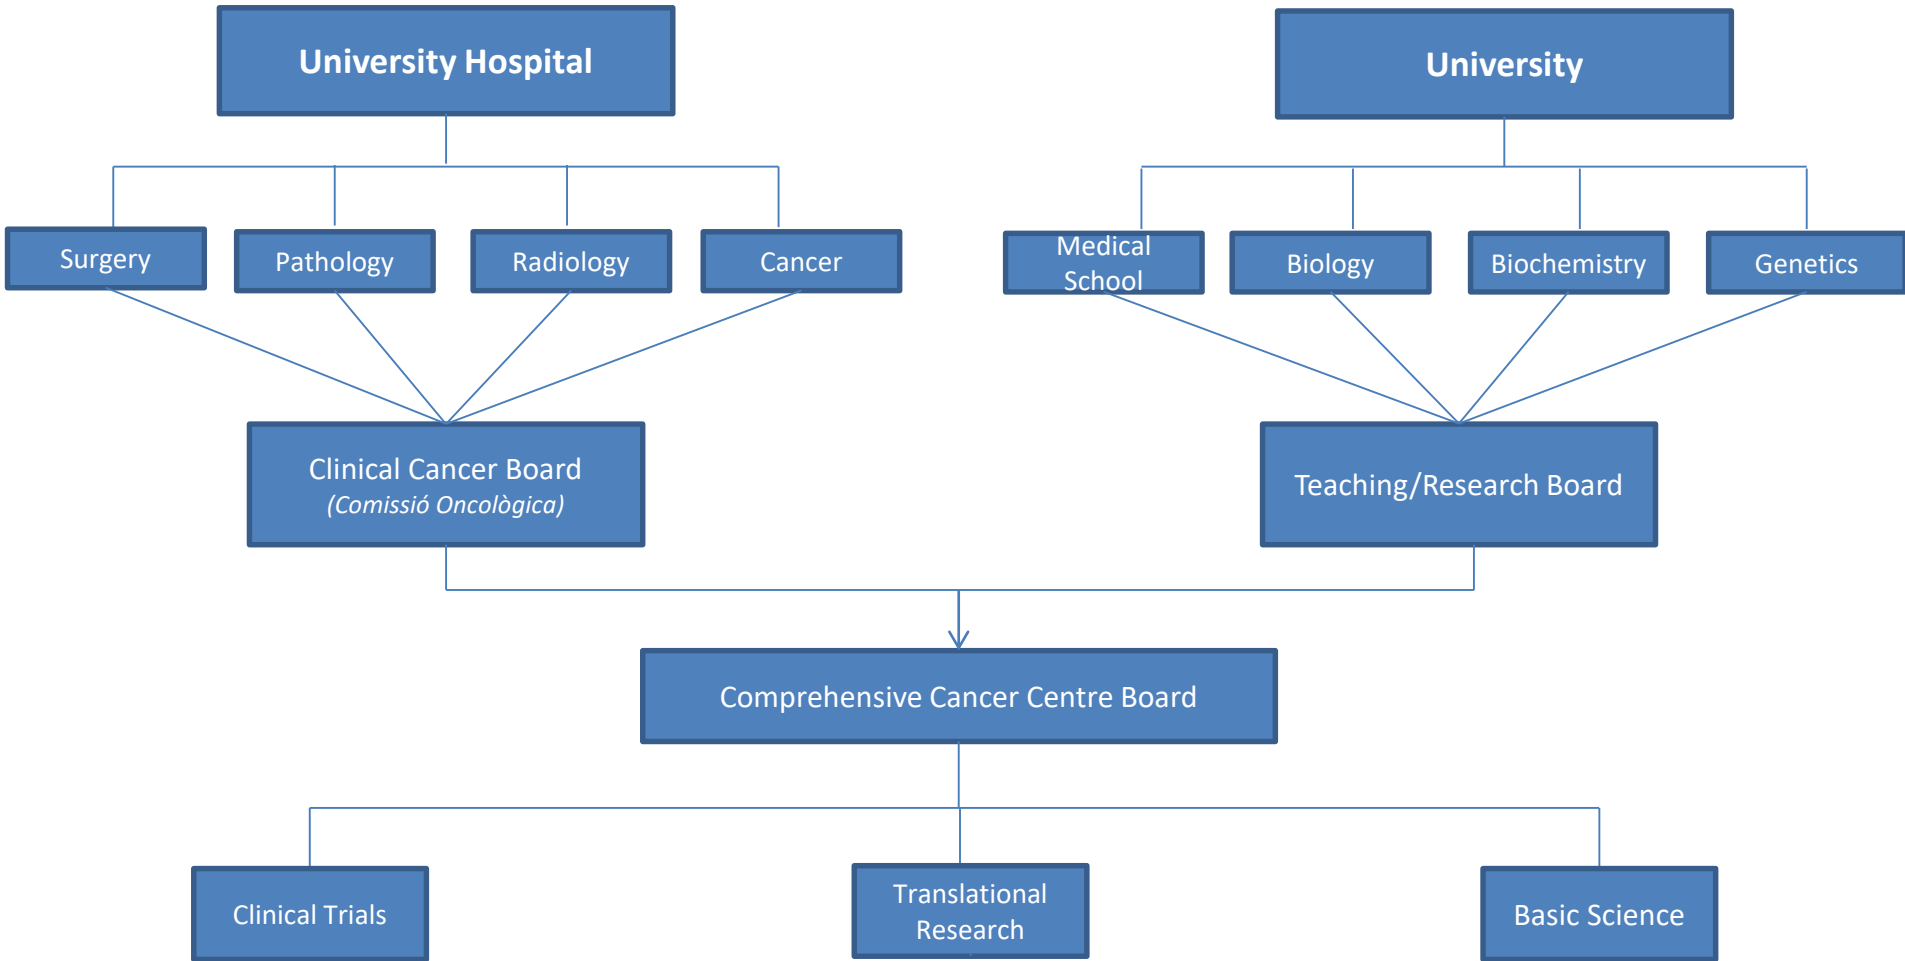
University Hospital

University

Surgery

Pathology

Radiology

Cancer

Medical School

Biology

Biochemistry

Genetics

Clinical Cancer Board
(Comissió Oncològica)

Teaching/Research Board

Comprehensive Cancer Centre Board

Clinical Trials

Translational Research

Basic Science